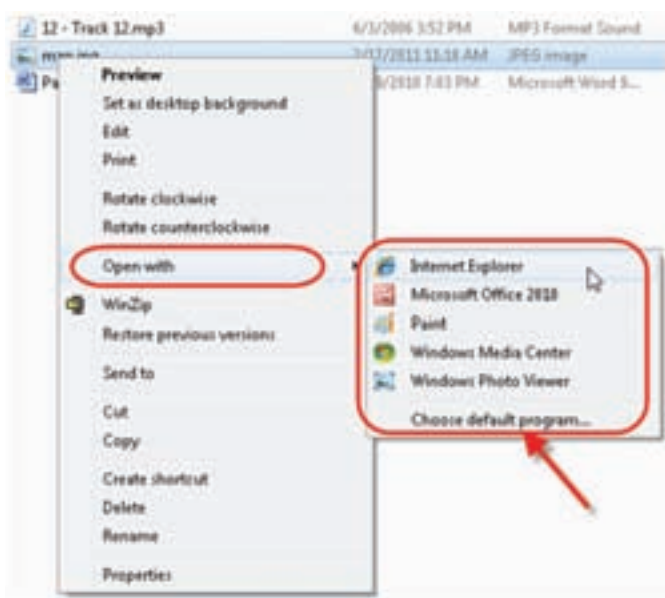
12 - Track 12.mp3 6/3/2006 3:52 PM MP3 Format Sound

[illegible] 7/12/2011 11:18 AM JPEG image

Pa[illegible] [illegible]/2010 7:03 PM Microsoft Word S...

Preview
Set as desktop background
Edit
Print
Rotate clockwise
Rotate counterclockwise
Open with
WinZip
Restore previous versions
Send to
Cut
Copy
Create shortcut
Delete
Rename
Properties

Internet Explorer
Microsoft Office 2010
Paint
Windows Media Center
Windows Photo Viewer
Choose default program...